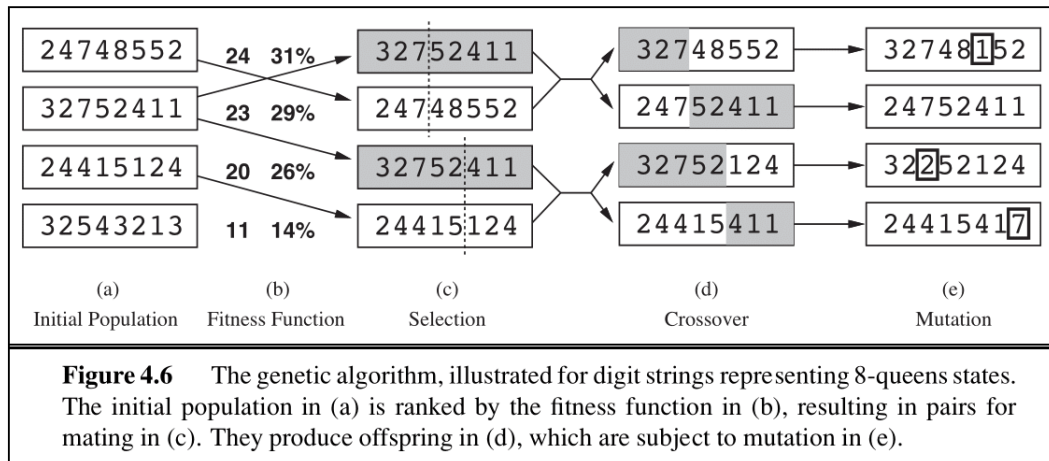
24748552
32752411
24415124
32543213

24 31%
23 29%
20 26%
11 14%

32752411
24748552
32752411
24415124

32748552
24752411
32752124
24415411

32748152
24752411
32252124
24415417

(a)
Initial Population

(b)
Fitness Function

(c)
Selection

(d)
Crossover

(e)
Mutation

**Figure 4.6** The genetic algorithm, illustrated for digit strings representing 8-queens states. The initial population in (a) is ranked by the fitness function in (b), resulting in pairs for mating in (c). They produce offspring in (d), which are subject to mutation in (e).